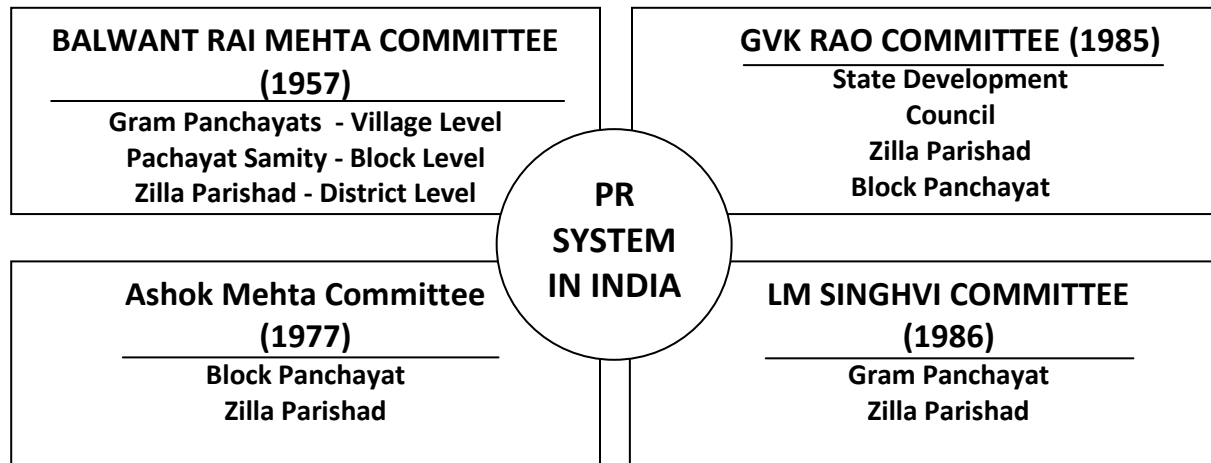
BALWANT RAI MEHTA COMMITTEE (1957)

Gram Panchayats - Village Level
Pachayat Samity - Block Level
Zilla Parishad - District Level

GVK RAO COMMITTEE (1985)

State Development Council
Zilla Parishad
Block Panchayat

PR SYSTEM IN INDIA

Ashok Mehta Committee (1977)

Block Panchayat
Zilla Parishad

LM SINGHVI COMMITTEE (1986)

Gram Panchayat
Zilla Parishad